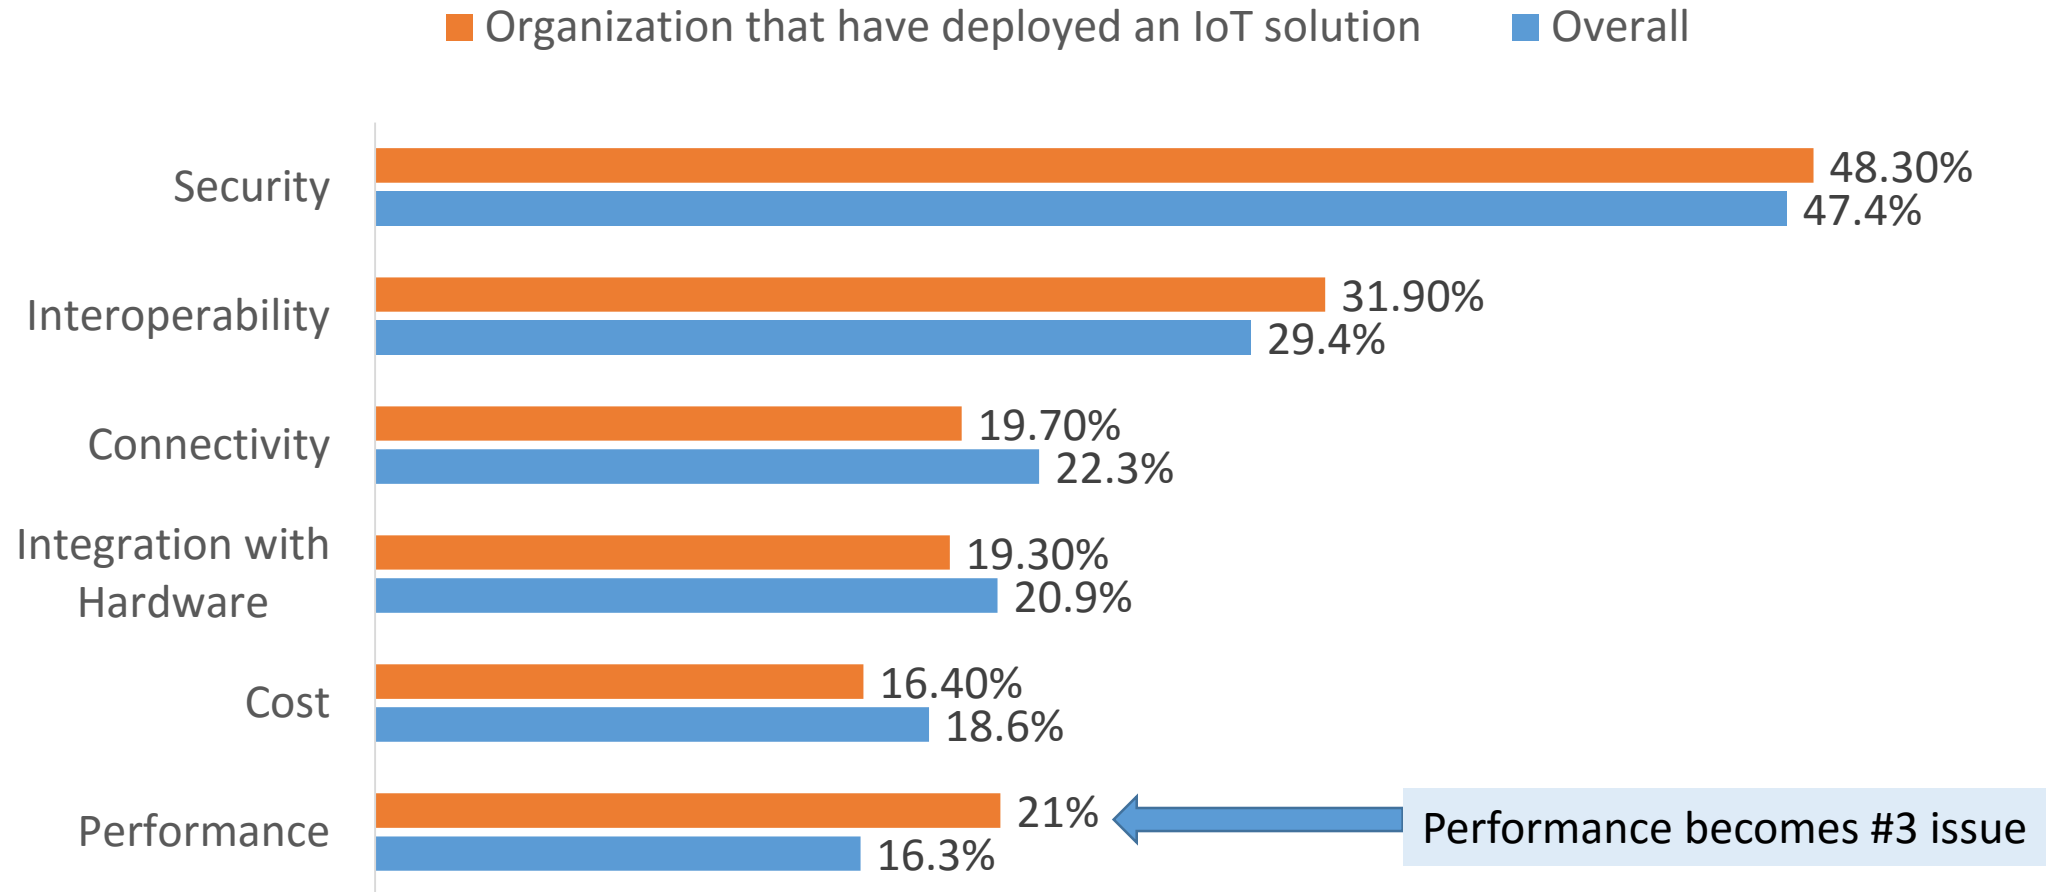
Organization that have deployed an IoT solution Overall

Security 48.30% 47.4%

Interoperability 31.90% 29.4%

Connectivity 19.70% 22.3%

Integration with Hardware 19.30% 20.9%

Cost 16.40% 18.6%

Performance 21% 16.3%

Performance becomes #3 issue